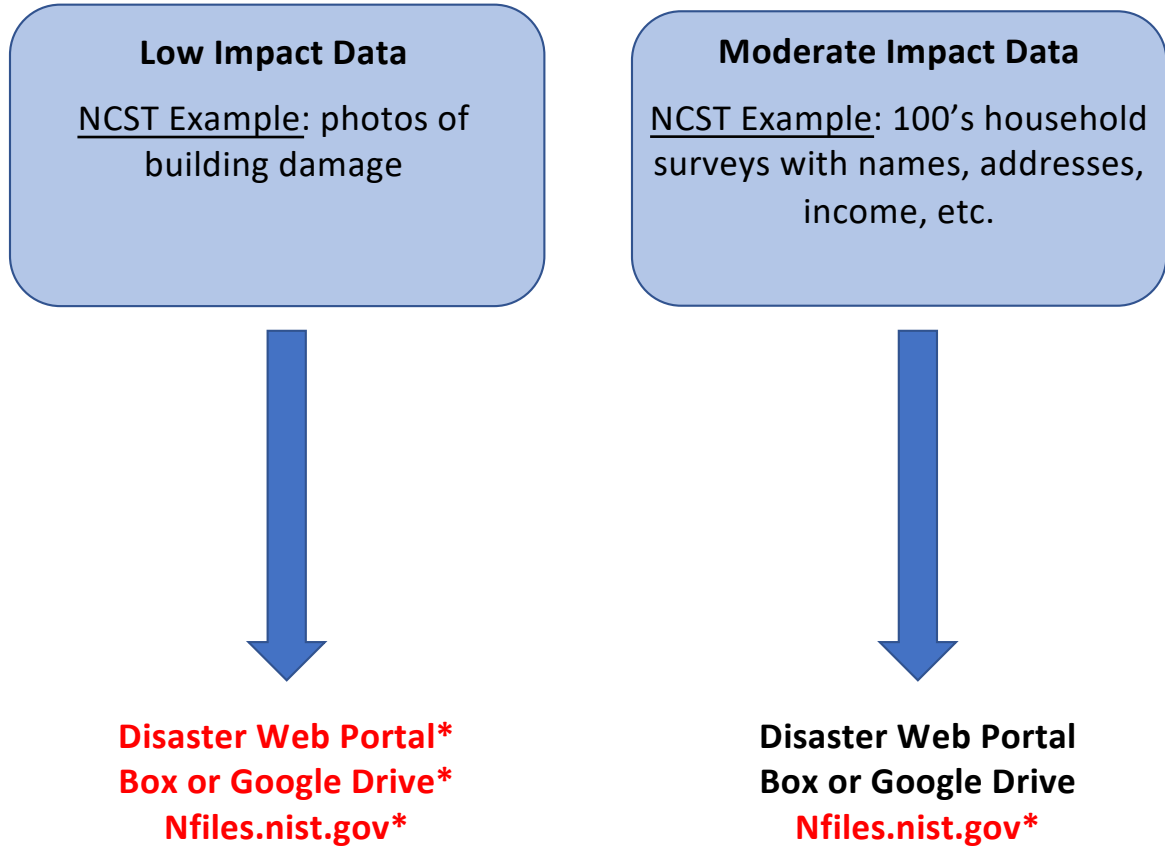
Low Impact Data

NCST Example: photos of building damage

Disaster Web Portal*
Box or Google Drive*
Nfiles.nist.gov*

Moderate Impact Data

NCST Example: 100’s household surveys with names, addresses, income, etc.

Disaster Web Portal
Box or Google Drive
Nfiles.nist.gov*